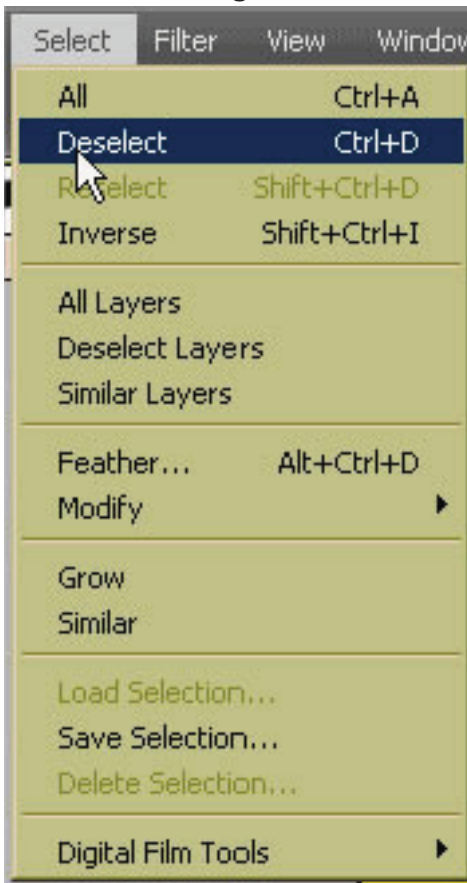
Select Filter View Windo

All Ctrl+A
Deselect Ctrl+D
Reselect Shift+Ctrl+D
Inverse Shift+Ctrl+I

All Layers
Deselect Layers
Similar Layers

Feather... Alt+Ctrl+D
Modify

Grow
Similar

Load Selection...
Save Selection...
Delete Selection...

Digital Film Tools